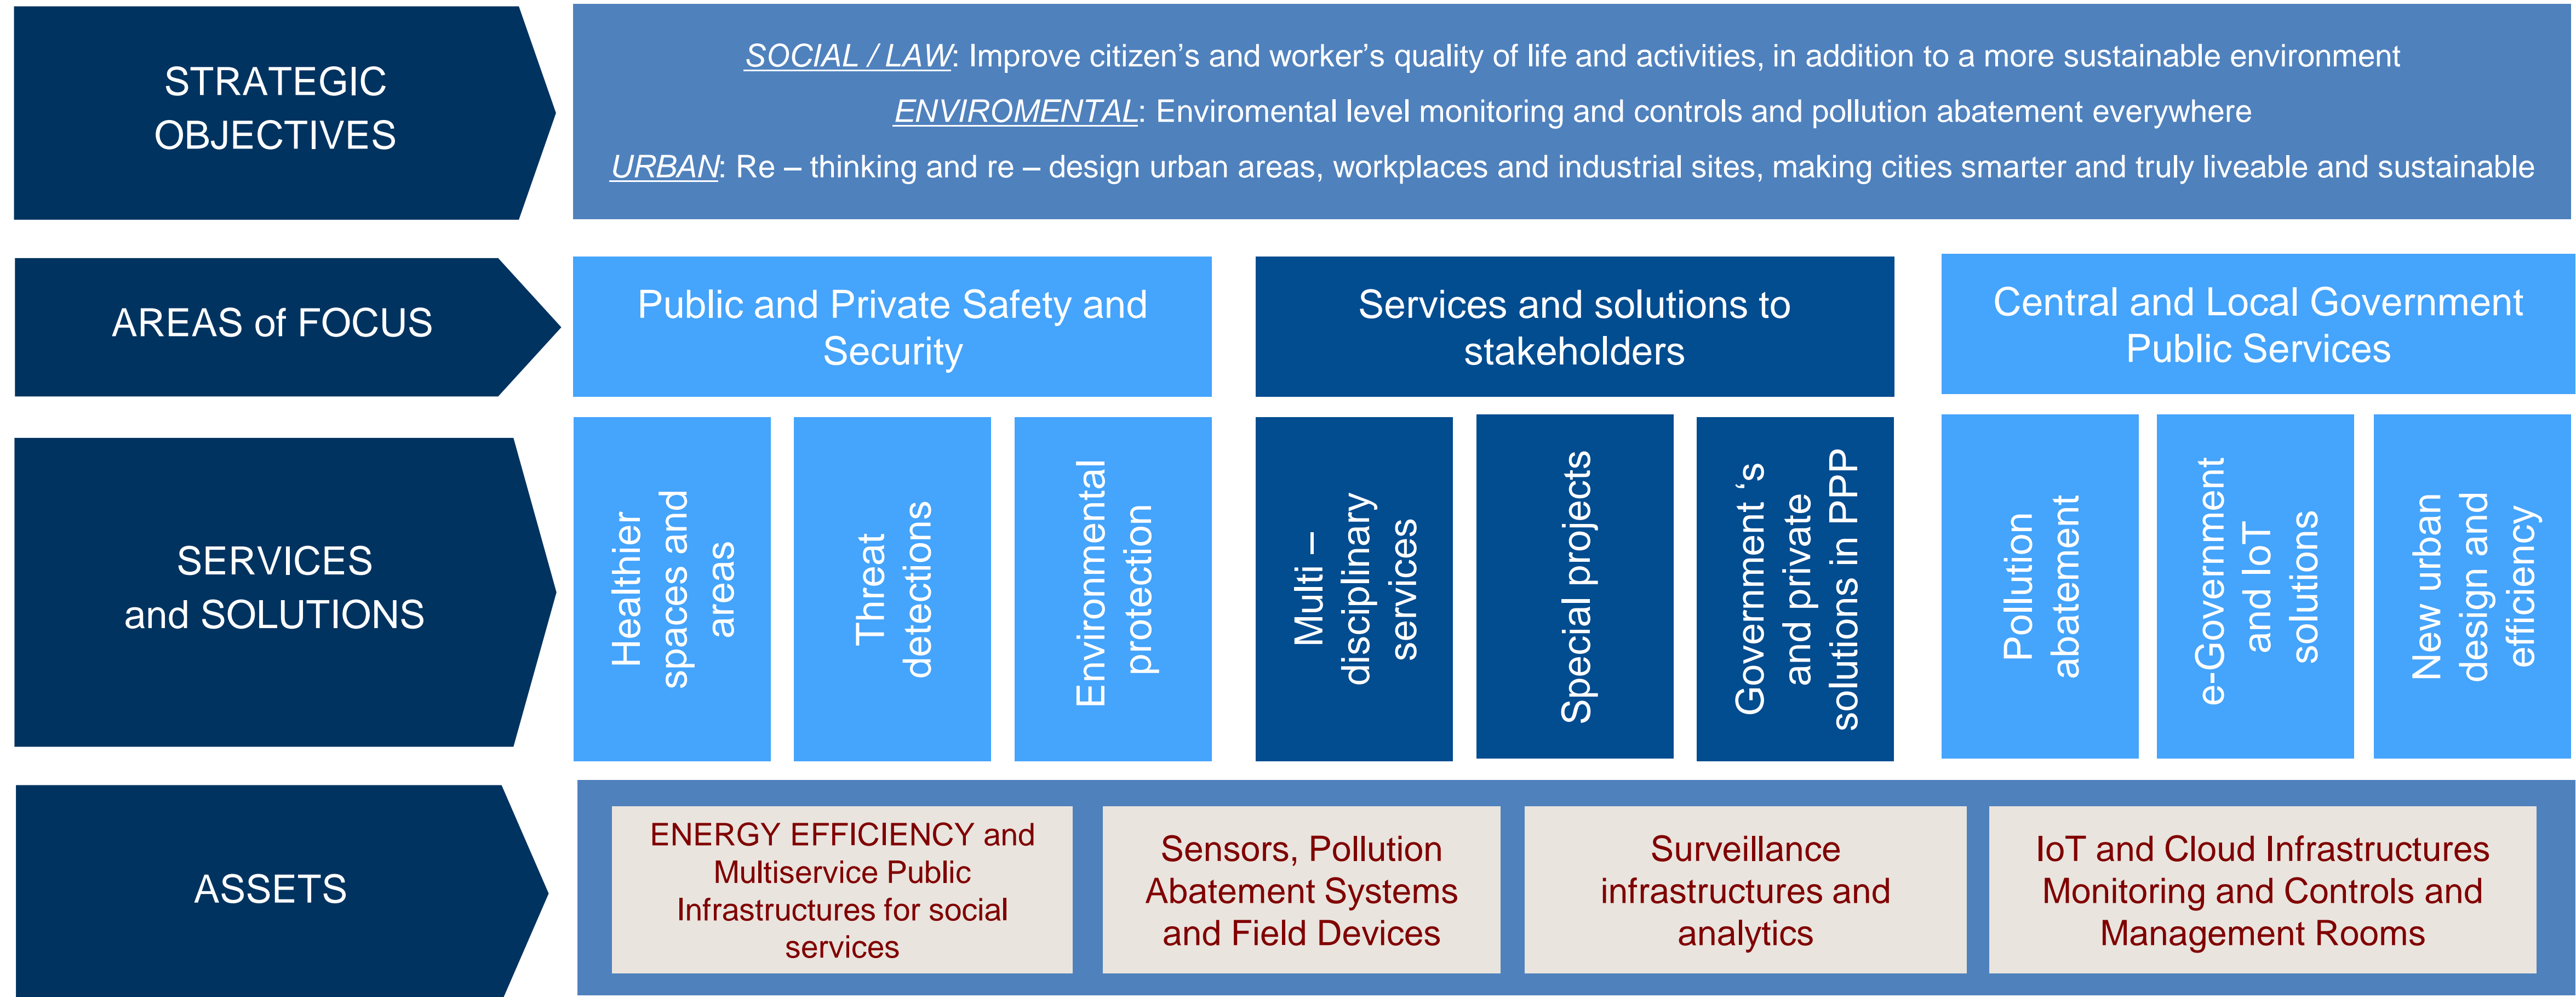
STRATEGIC OBJECTIVES

SOCIAL / LAW: Improve citizen's and worker's quality of life and activities, in addition to a more sustainable environment

ENVIROMENTAL: Enviromental level monitoring and controls and pollution abatement everywhere

URBAN: Re – thinking and re – design urban areas, workplaces and industrial sites, making cities smarter and truly liveable and sustainable

AREAS of FOCUS

Public and Private Safety and Security

Services and solutions to stakeholders

Central and Local Government Public Services

SERVICES and SOLUTIONS

Healthier spaces and areas

Threat detections

Environmental protection

Multi – disciplinary services

Special projects

Government 's and private solutions in PPP

Pollution abatement

e-Government and IoT solutions

New urban design and efficiency

ASSETS

ENERGY EFFICIENCY and Multiservice Public Infrastructures for social services

Sensors, Pollution Abatement Systems and Field Devices

Surveillance infrastructures and analytics

IoT and Cloud Infrastructures Monitoring and Controls and Management Rooms